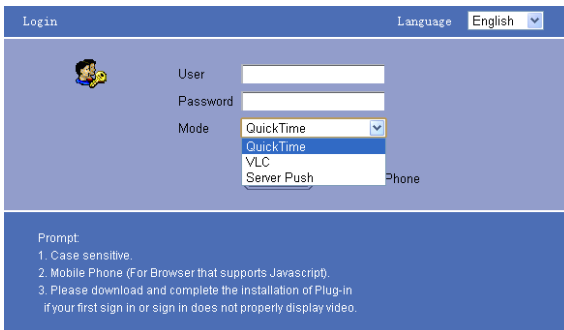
Login

Language English

User

Password

Mode QuickTime

QuickTime
VLC
Server Push

Phone

Prompt:
1. Case sensitive.
2. Mobile Phone (For Browser that supports Javascript).
3. Please download and complete the installation of Plug-in if your first sign in or sign in does not properly display video.